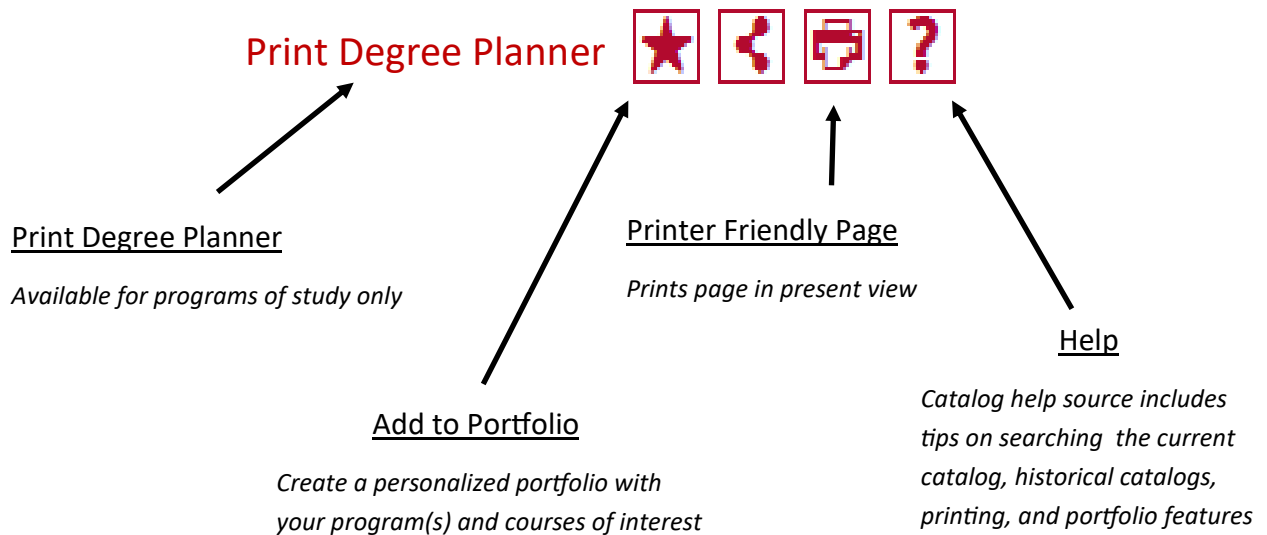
Print Degree Planner

?

Print Degree Planner

Available for programs of study only

Printer Friendly Page

Prints page in present view

Help

Catalog help source includes tips on searching the current catalog, historical catalogs, printing, and portfolio features

Add to Portfolio

Create a personalized portfolio with your program(s) and courses of interest